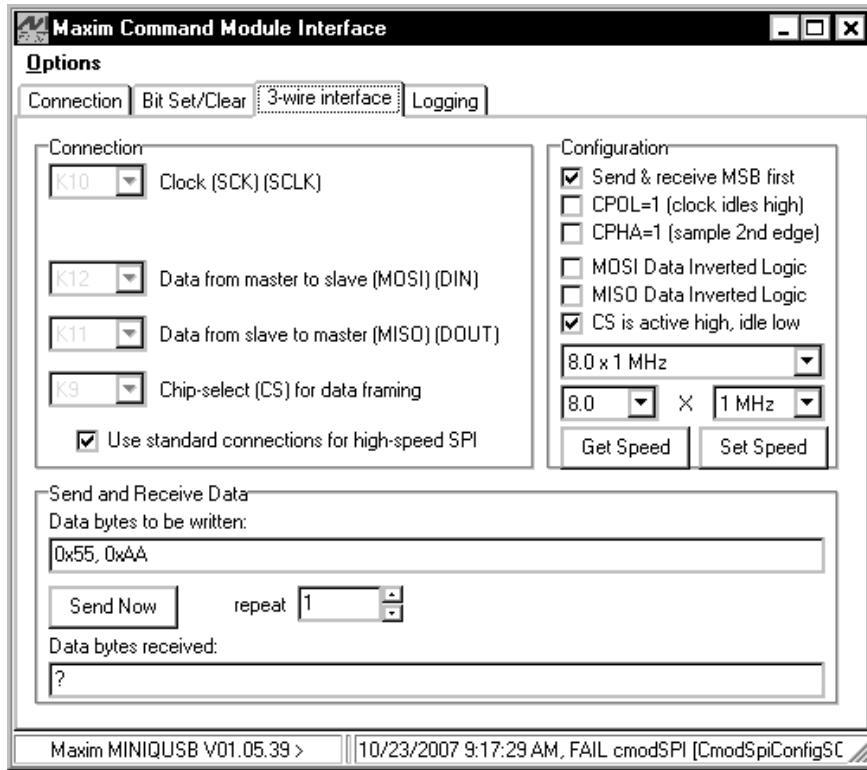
Maxim Command Module Interface

Options

Connection | Bit Set/Clear | 3-wire interface | Logging

Connection

K10 Clock (SCK) (SCLK)

K12 Data from master to slave (MOSI) (DIN)

K11 Data from slave to master (MISO) (DOUT)

K9 Chip-select (CS) for data framing

☑ Use standard connections for high-speed SPI

Configuration

☑ Send & receive MSB first
☐ CPOL=1 (clock idles high)
☐ CPHA=1 (sample 2nd edge)
☐ MOSI Data Inverted Logic
☐ MISO Data Inverted Logic
☑ CS is active high, idle low

8.0 x 1 MHz

8.0 X 1 MHz

Get Speed | Set Speed

Send and Receive Data

Data bytes to be written:

0x55, 0xAA

Send Now repeat 1

Data bytes received:

?

Maxim MINIQUSB V01.05.39 > | 10/23/2007 9:17:29 AM, FAIL cmodSPI [CmodSpiConfigSC